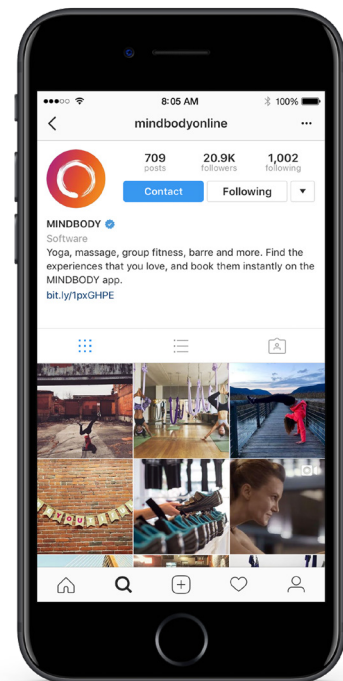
8:05 AM
100%
mindbodyonline
709
posts
20.9K
followers
1,002
following
Contact
Following
MINDBODY
Software
Yoga, massage, group fitness, barre and more. Find the experiences that you love, and book them instantly on the MINDBODY app.
bit.ly/1pxGHPE